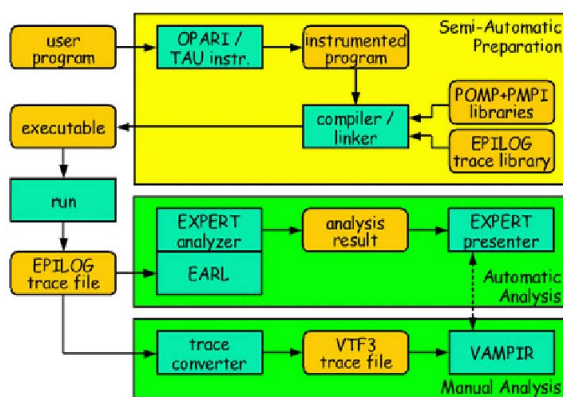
Semi-Automatic Preparation

user program

OPARI / TAU instr.

instrumented program

POMP+PMPI libraries

compiler / linker

executable

EPILOG trace library

run

EXPERT analyzer

analysis result

EXPERT presenter

EARL

EPILOG trace file

Automatic Analysis

trace converter

VTF3 trace file

VAMPIR

Manual Analysis